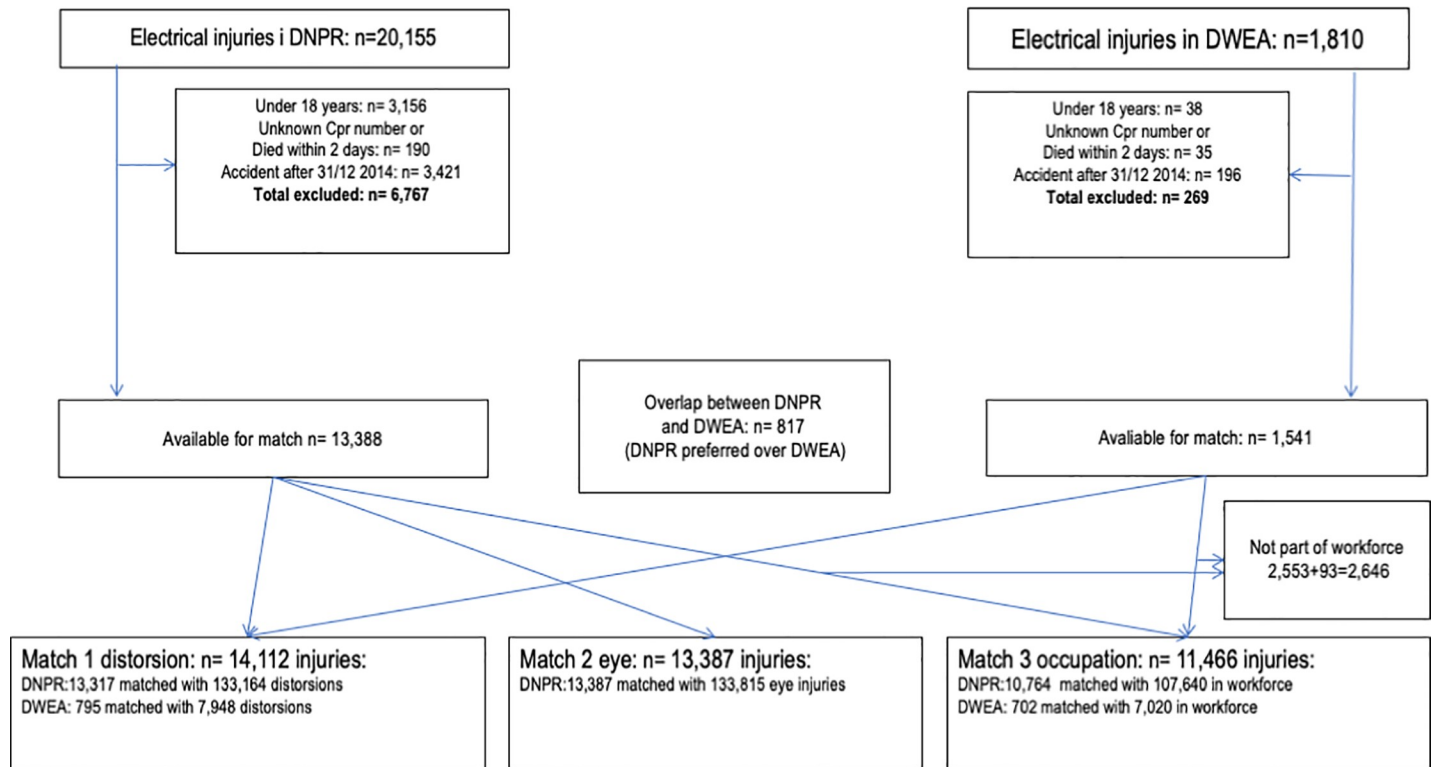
Electrical injuries i DNPR: n=20,155

Under 18 years: n= 3,156
Unknown Cpr number or
Died within 2 days: n= 190
Accident after 31/12 2014: n= 3,421
**Total excluded: n= 6,767**

Electrical injuries in DWEA: n=1,810

Under 18 years: n= 38
Unknown Cpr number or
Died within 2 days: n= 35
Accident after 31/12 2014: n= 196
**Total excluded: n= 269**

Available for match n= 13,388

Overlap between DNPR and DWEA: n= 817 (DNPR preferred over DWEA)

Avaliable for match: n= 1,541

Not part of workforce 2,553+93=2,646

Match 1 distorsion: n= 14,112 injuries:
DNPR:13,317 matched with 133,164 distorsions
DWEA: 795 matched with 7,948 distorsions

Match 2 eye: n= 13,387 injuries:
DNPR:13,387 matched with 133,815 eye injuries

Match 3 occupation: n= 11,466 injuries:
DNPR:10,764 matched with 107,640 in workforce
DWEA: 702 matched with 7,020 in workforce